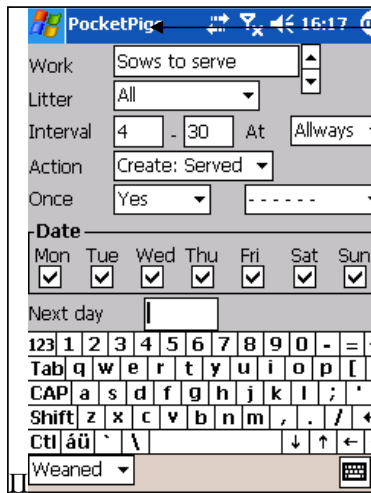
PocketPig 16:17

Work Sows to serve
Litter All
Interval 4 - 30 At Allways
Action Create: Served
Once Yes - - - - - -

Date
Mon Tue Wed Thu Fri Sat Sun

Next day

123 1 2 3 4 5 6 7 8 9 0 - =
Tab q w e r t y u i o p [ ]
CAP a s d f g h j k l ; '
Shift z x c v b n m , . /
Ctl áü ` \ ↓ ↑ ←

Weaned